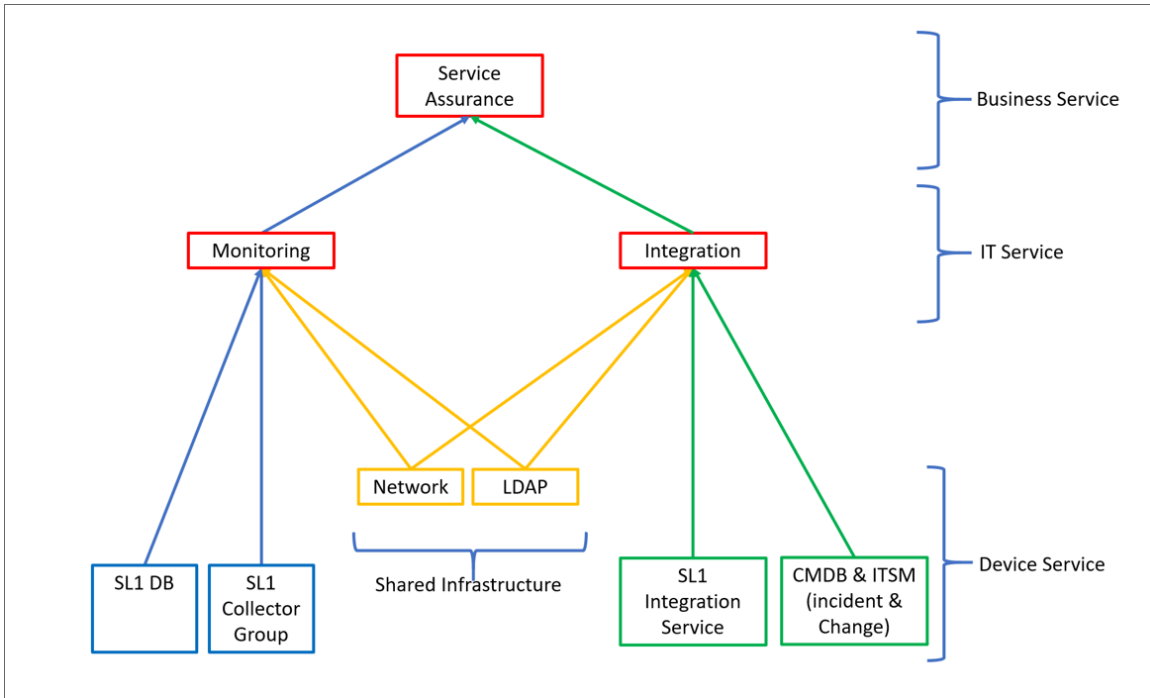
Service Assurance

Business Service

Monitoring

Integration

IT Service

Network

LDAP

Shared Infrastructure

SL1 DB

SL1 Collector Group

SL1 Integration Service

CMDB & ITSM (incident & Change)

Device Service